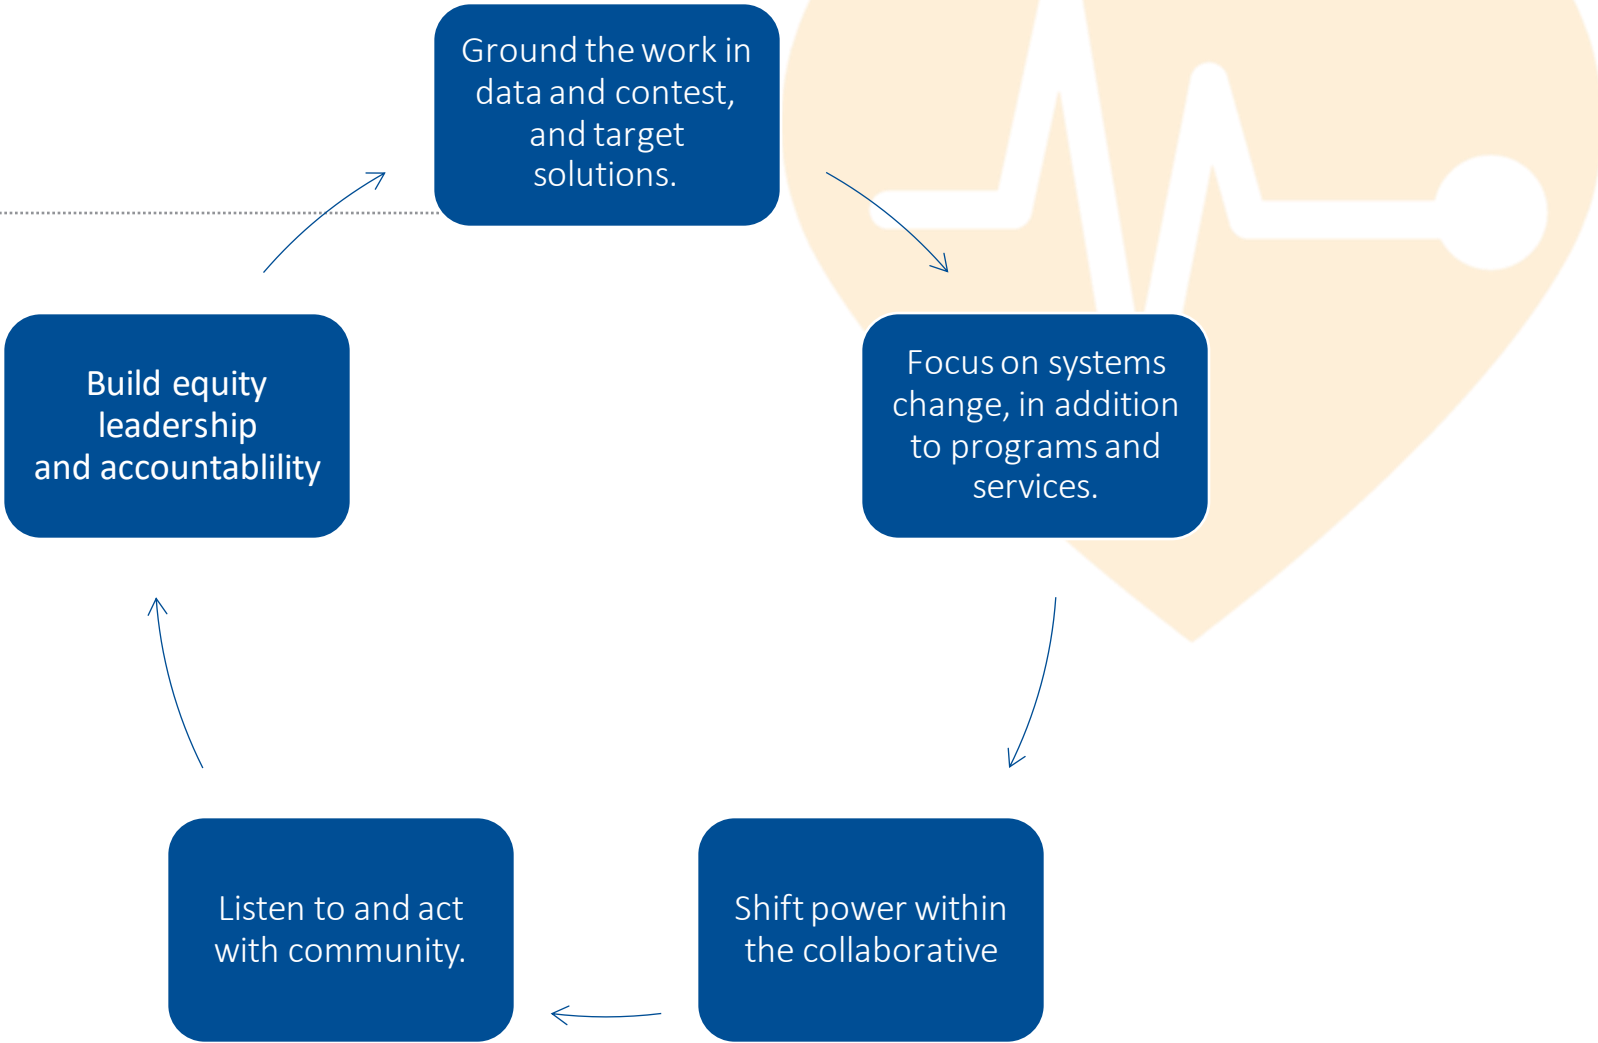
Ground the work in data and contest, and target solutions.

Focus on systems change, in addition to programs and services.

Shift power within the collaborative

Listen to and act with community.

Build equity leadership and accountablility